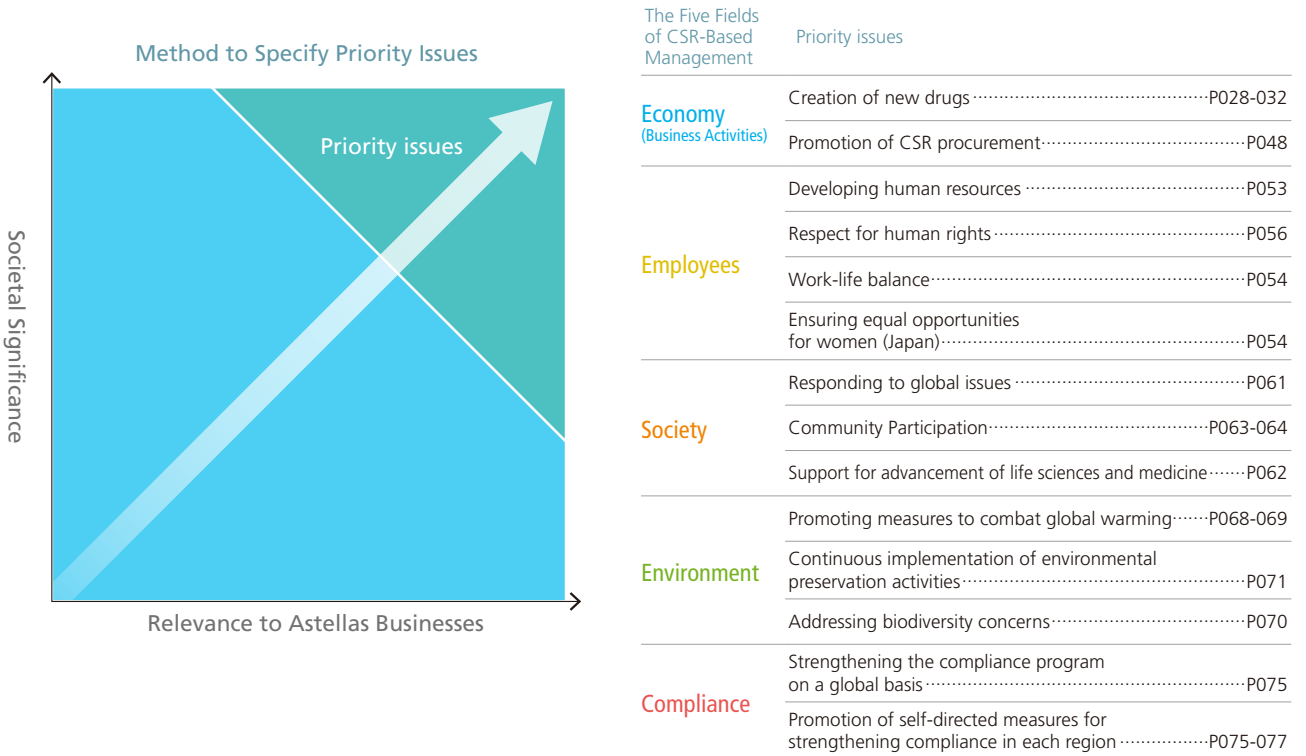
Method to Specify Priority Issues

Priority issues

Societal Significance

Relevance to Astellas Businesses

| The Five Fields of CSR-Based Management | Priority issues |
|---|---|
| Economy (Business Activities) | Creation of new drugs……P028-032 |
| | Promotion of CSR procurement……P048 |
| Employees | Developing human resources……P053 |
| | Respect for human rights……P056 |
| | Work-life balance……P054 |
| | Ensuring equal opportunities for women (Japan)……P054 |
| Society | Responding to global issues……P061 |
| | Community Participation……P063-064 |
| | Support for advancement of life sciences and medicine……P062 |
| Environment | Promoting measures to combat global warming……P068-069 |
| | Continuous implementation of environmental preservation activities……P071 |
| | Addressing biodiversity concerns……P070 |
| Compliance | Strengthening the compliance program on a global basis……P075 |
| | Promotion of self-directed measures for strengthening compliance in each region……P075-077 |